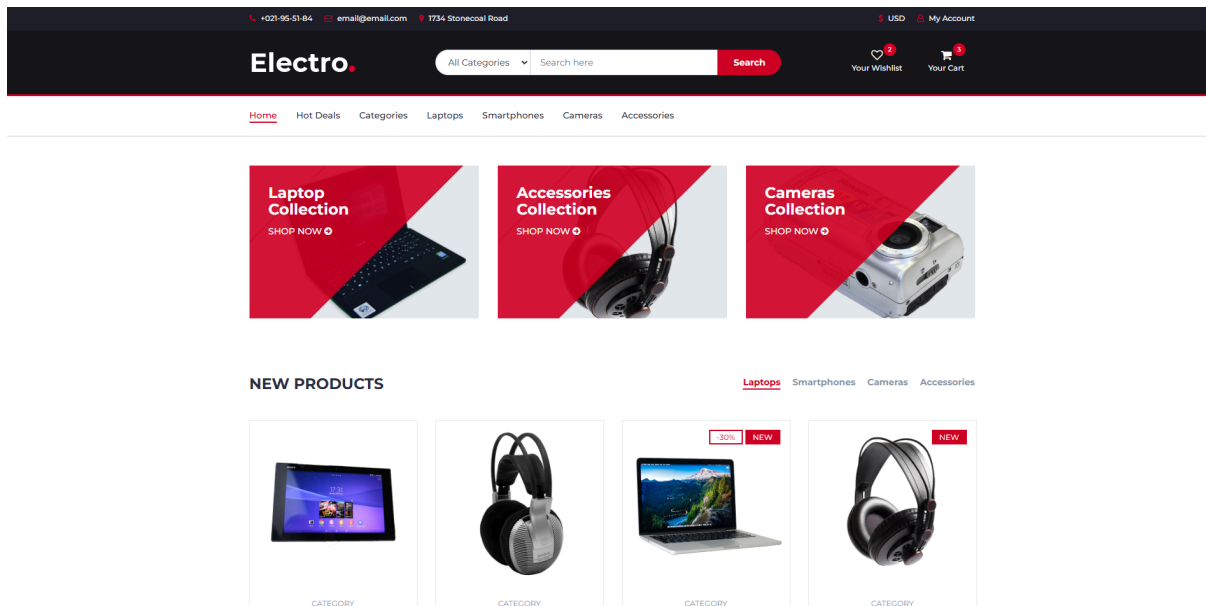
+021-95-51-84 email@email.com 1734 Stonecoal Road

$ USD My Account

Electro.

All Categories Search here Search

2 Your Wishlist

3 Your Cart

Home Hot Deals Categories Laptops Smartphones Cameras Accessories

Laptop Collection
SHOP NOW

Accessories Collection
SHOP NOW

Cameras Collection
SHOP NOW

NEW PRODUCTS

Laptops Smartphones Cameras Accessories

-30% NEW

NEW

CATEGORY

CATEGORY

CATEGORY

CATEGORY